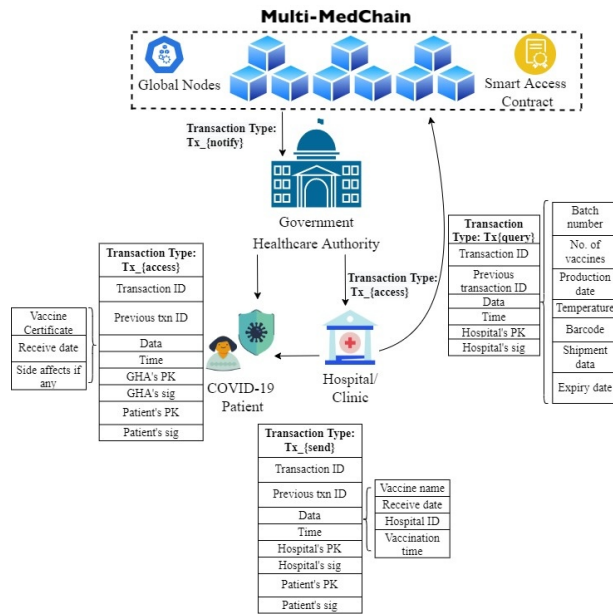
Multi-MedChain

Global Nodes

Smart Access Contract

Transaction Type: Tx_{notify}

Government Healthcare Authority

Transaction Type: Tx_{access}

| Transaction Type: Tx_{access} |
|---|
| Transaction ID |
| Previous txn ID |
| Data |
| Time |
| GHA's PK |
| GHA's sig |
| Patient's PK |
| Patient's sig |

| Vaccine Certificate |
|---|
| Receive date |
| Side affects if any |

COVID-19 Patient

Hospital/ Clinic

| Transaction Type: Tx{query} |
|---|
| Transaction ID |
| Previous transaction ID |
| Data |
| Time |
| Hospital's PK |
| Hospital's sig |

| Batch number |
|---|
| No. of vaccines |
| Production date |
| Temperature |
| Barcode |
| Shipment data |
| Expiry date |

| Transaction Type: Tx_{send} |
|---|
| Transaction ID |
| Previous txn ID |
| Data |
| Time |
| Hospital's PK |
| Hospital's sig |
| Patient's PK |
| Patient's sig |

| Vaccine name |
|---|
| Receive date |
| Hospital ID |
| Vaccination time |